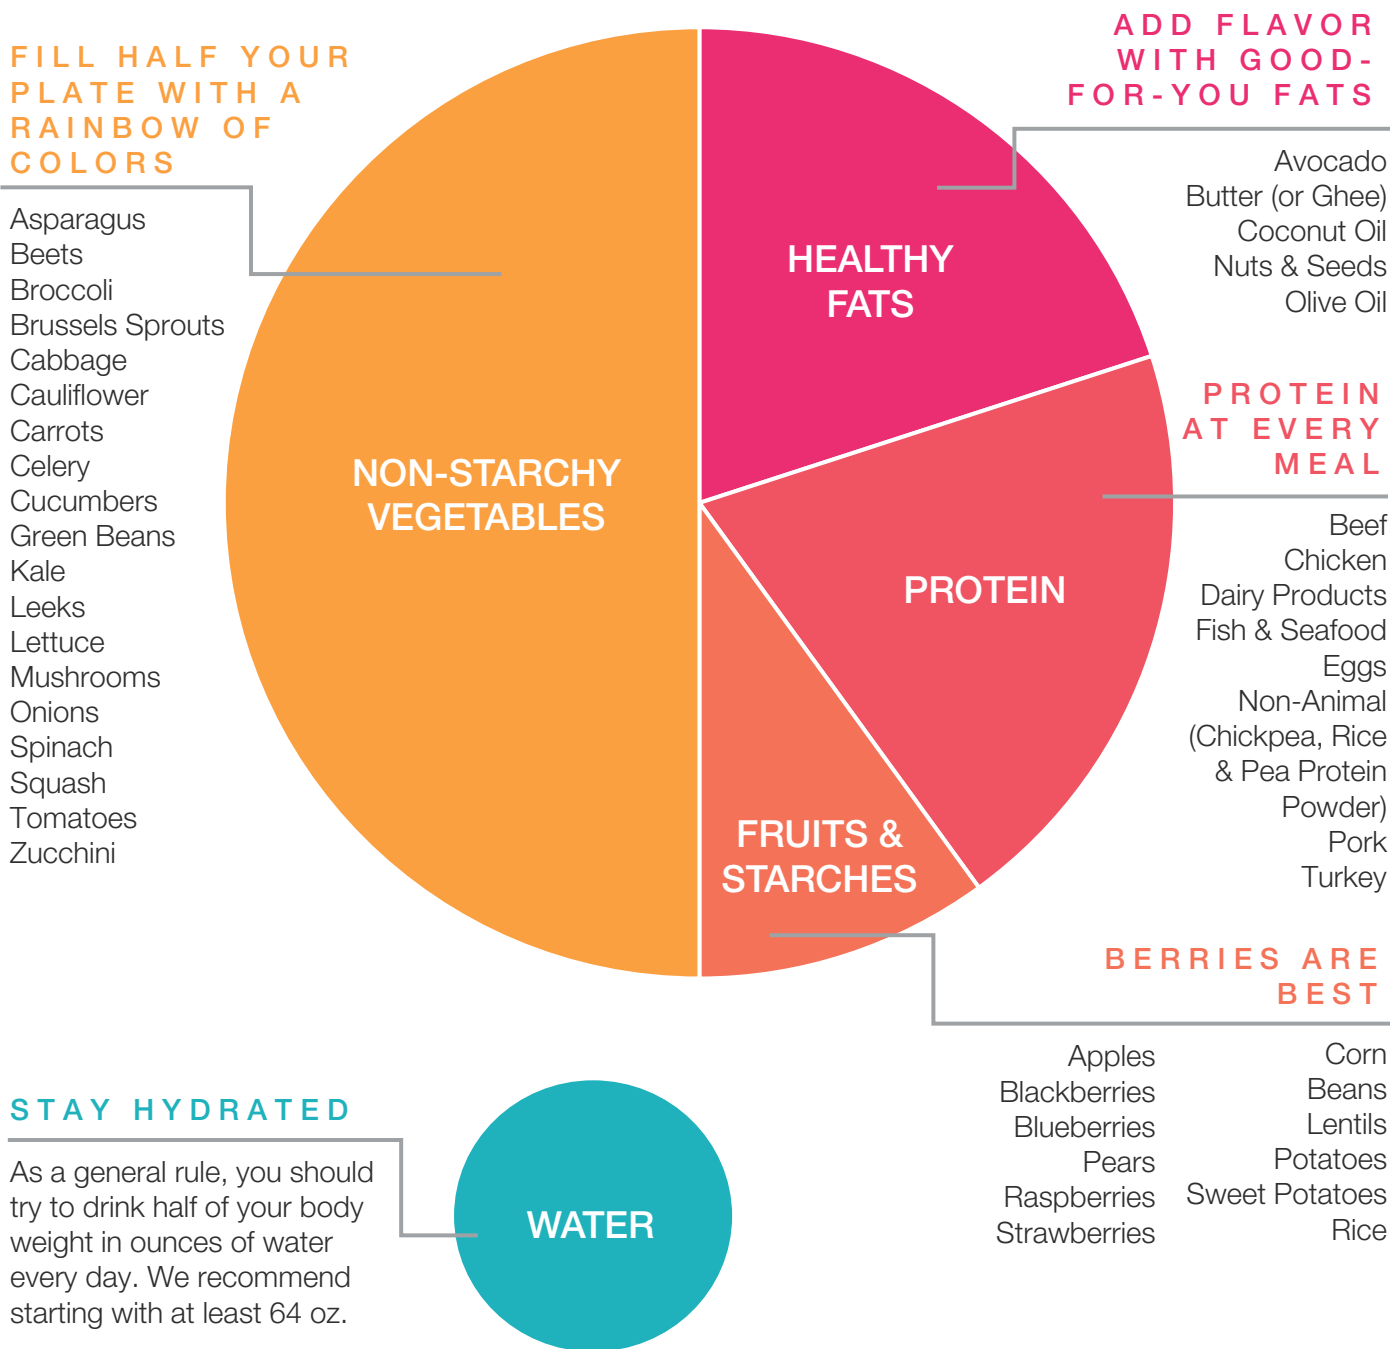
FILL HALF YOUR PLATE WITH A RAINBOW OF COLORS

Asparagus
Beets
Broccoli
Brussels Sprouts
Cabbage
Cauliflower
Carrots
Celery
Cucumbers
Green Beans
Kale
Leeks
Lettuce
Mushrooms
Onions
Spinach
Squash
Tomatoes
Zucchini

NON-STARCHY VEGETABLES

HEALTHY FATS

ADD FLAVOR WITH GOOD-FOR-YOU FATS

Avocado
Butter (or Ghee)
Coconut Oil
Nuts & Seeds
Olive Oil

PROTEIN AT EVERY MEAL

PROTEIN

Beef
Chicken
Dairy Products
Fish & Seafood
Eggs
Non-Animal (Chickpea, Rice & Pea Protein Powder)
Pork
Turkey

FRUITS & STARCHES

BERRIES ARE BEST

Apples
Blackberries
Blueberries
Pears
Raspberries
Strawberries

Corn
Beans
Lentils
Potatoes
Sweet Potatoes
Rice

STAY HYDRATED

As a general rule, you should try to drink half of your body weight in ounces of water every day. We recommend starting with at least 64 oz.

WATER